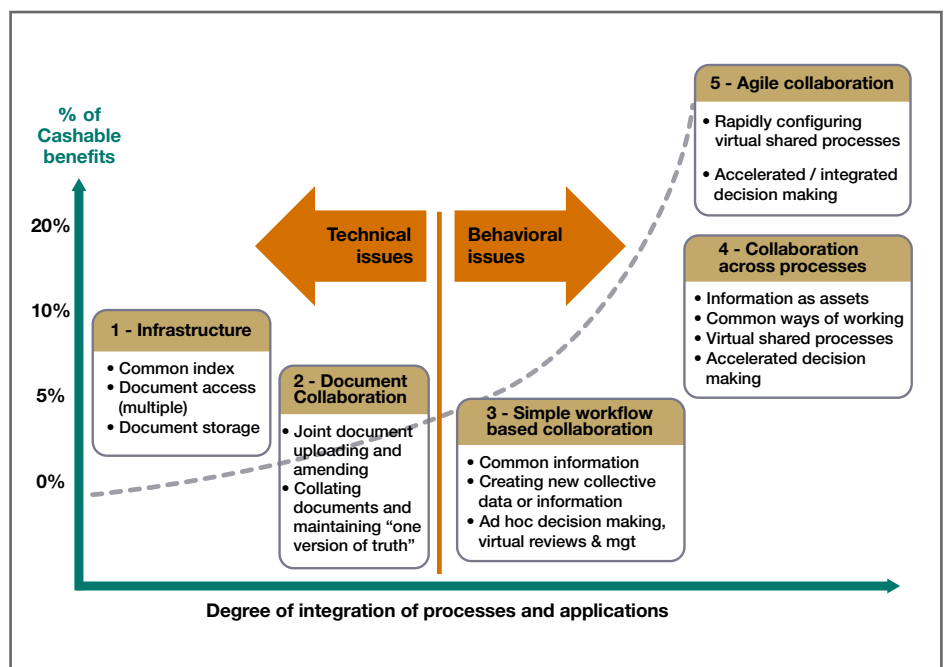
% of Cashable benefits

20%

10%

5%

0%

Technical issues

Behavioral issues

1 - Infrastructure

• Common index
• Document access (multiple)
• Document storage

2 - Document Collaboration

• Joint document uploading and amending
• Collating documents and maintaining "one version of truth"

3 - Simple workflow based collaboration

• Common information
• Creating new collective data or information
• Ad hoc decision making, virtual reviews & mgt

4 - Collaboration across processes

• Information as assets
• Common ways of working
• Virtual shared processes
• Accelerated decision making

5 - Agile collaboration

• Rapidly configuring virtual shared processes
• Accelerated / integrated decision making

Degree of integration of processes and applications